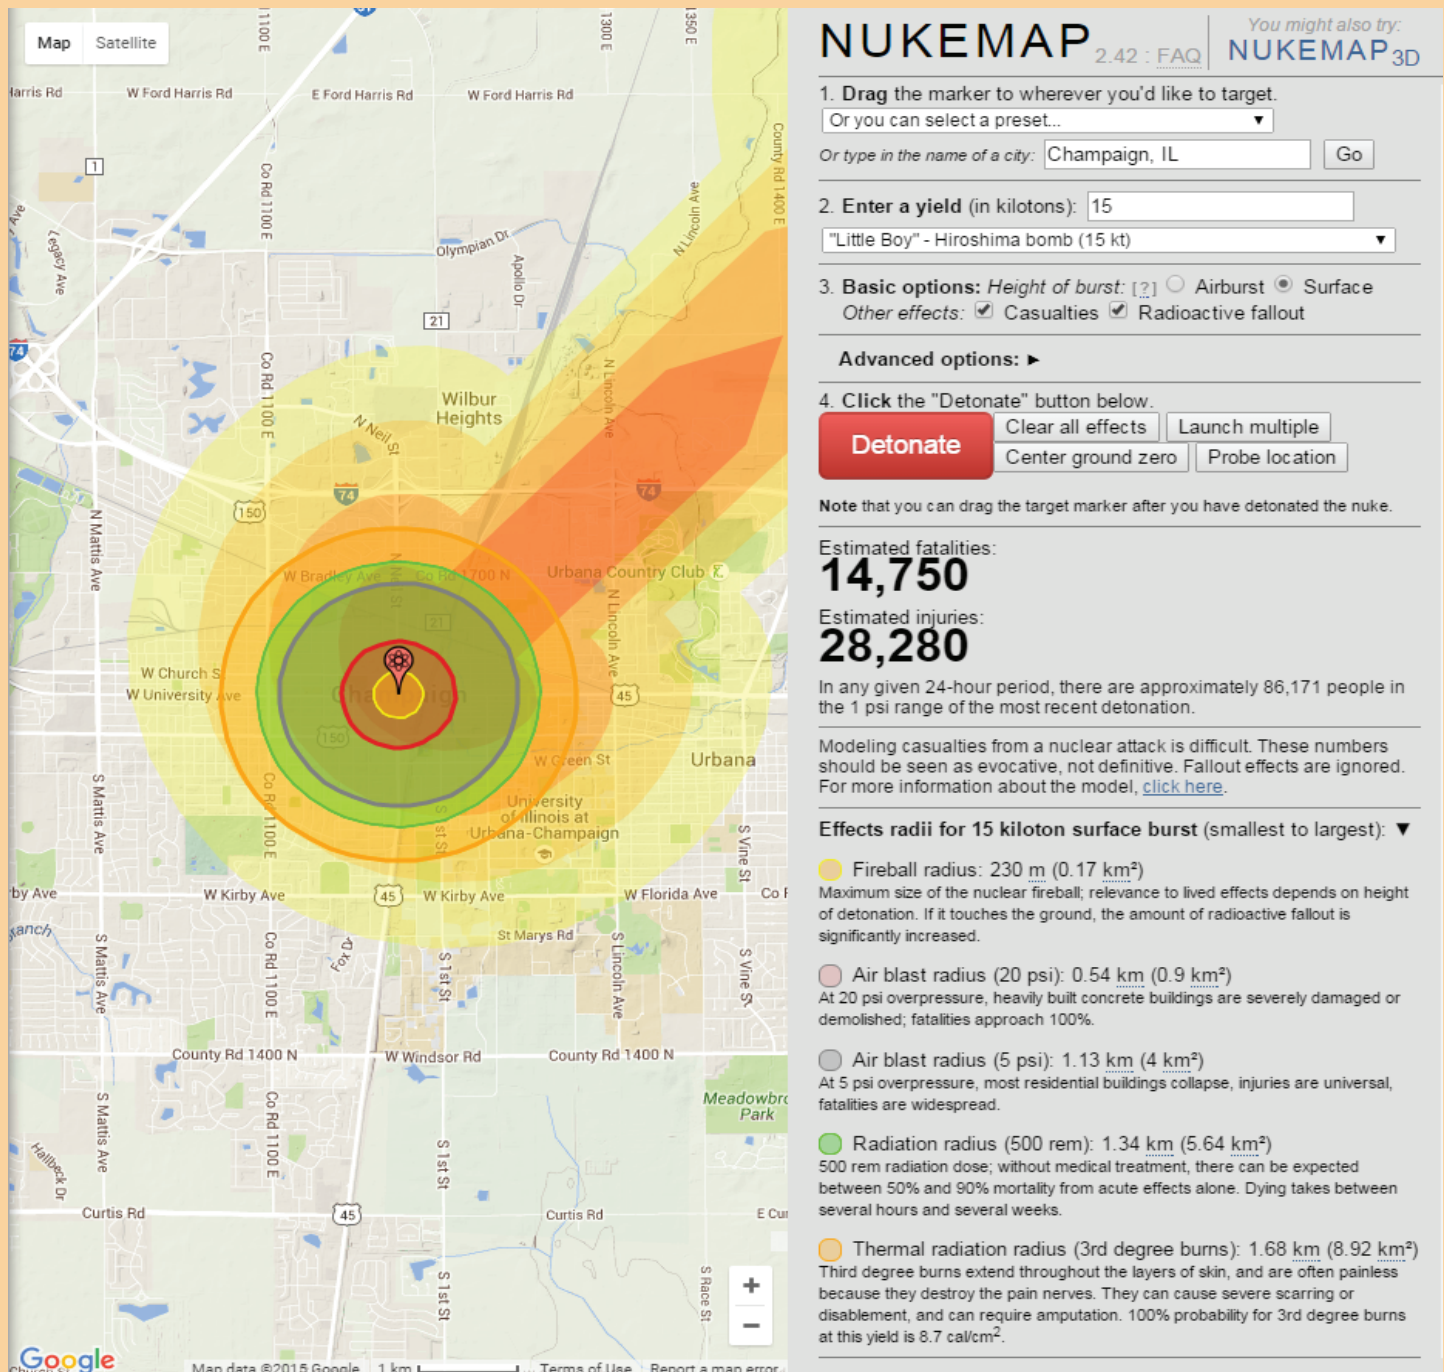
Map Satellite

Harris Rd W Ford Harris Rd E Ford Harris Rd W Ford Harris Rd 1100 E 1300 E 1350 E County Rd 1400 E Co Rd 1100 E Olympian Dr Apollo Dr N Lincoln Ave Legacy Ave 74 21 Wilbur Heights N Neil St N Lincoln Ave Co Rd 1100 E 150 74 74 N Mattis Ave W Bradley Ave Co Rd 1700 N Urbana Country Club N Lincoln Ave W Church St W University Ave 45 150 W Green St Urbana S Mattis Ave Co Rd 1100 E University of Illinois at Urbana-Champaign S Vine St by Ave W Kirby Ave 45 W Kirby Ave W Florida Ave Co Ranch St Marys Rd S Mattis Ave Co Rd 1100 E Fox Dr S 1st St S Lincoln Ave S Vine St County Rd 1400 N W Windsor Rd County Rd 1400 N Meadowbr Park S Mattis Ave Co Rd 1100 E S 1st St Hallbeck Dr Curtis Rd 45 Curtis Rd E Cu S 1st St S Race St + − Google Map data ©2015 Google 1 km Terms of Use Report a map error

NUKEMAP 2.42 : FAQ You might also try: NUKEMAP3D

1. Drag the marker to wherever you'd like to target.
Or you can select a preset...
Or type in the name of a city: Champaign, IL Go

2. Enter a yield (in kilotons): 15
"Little Boy" - Hiroshima bomb (15 kt)

3. Basic options: Height of burst: [?] Airburst Surface
Other effects: Casualties Radioactive fallout

Advanced options: ►

4. Click the "Detonate" button below.
Detonate Clear all effects Launch multiple Center ground zero Probe location

Note that you can drag the target marker after you have detonated the nuke.

Estimated fatalities:
14,750
Estimated injuries:
28,280
In any given 24-hour period, there are approximately 86,171 people in the 1 psi range of the most recent detonation.

Modeling casualties from a nuclear attack is difficult. These numbers should be seen as evocative, not definitive. Fallout effects are ignored. For more information about the model, click here.

Effects radii for 15 kiloton surface burst (smallest to largest): ▼

Fireball radius: 230 m (0.17 km²)
Maximum size of the nuclear fireball; relevance to lived effects depends on height of detonation. If it touches the ground, the amount of radioactive fallout is significantly increased.

Air blast radius (20 psi): 0.54 km (0.9 km²)
At 20 psi overpressure, heavily built concrete buildings are severely damaged or demolished; fatalities approach 100%.

Air blast radius (5 psi): 1.13 km (4 km²)
At 5 psi overpressure, most residential buildings collapse, injuries are universal, fatalities are widespread.

Radiation radius (500 rem): 1.34 km (5.64 km²)
500 rem radiation dose; without medical treatment, there can be expected between 50% and 90% mortality from acute effects alone. Dying takes between several hours and several weeks.

Thermal radiation radius (3rd degree burns): 1.68 km (8.92 km²)
Third degree burns extend throughout the layers of skin, and are often painless because they destroy the pain nerves. They can cause severe scarring or disablement, and can require amputation. 100% probability for 3rd degree burns at this yield is 8.7 cal/cm².